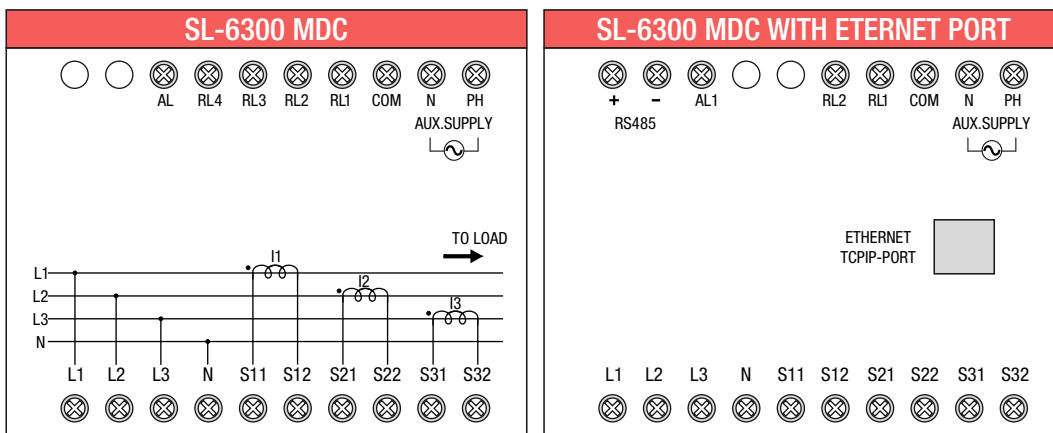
SL-6300 MDC

AL RL4 RL3 RL2 RL1 COM N PH
AUX.SUPPLY

TO LOAD
L1
L2
L3
N
I1
I2
I3
L1 L2 L3 N S11 S12 S21 S22 S31 S32

SL-6300 MDC WITH ETERNET PORT

+ − AL1 RL2 RL1 COM N PH
RS485
AUX.SUPPLY

ETHERNET
TCPIP-PORT

L1 L2 L3 N S11 S12 S21 S22 S31 S32